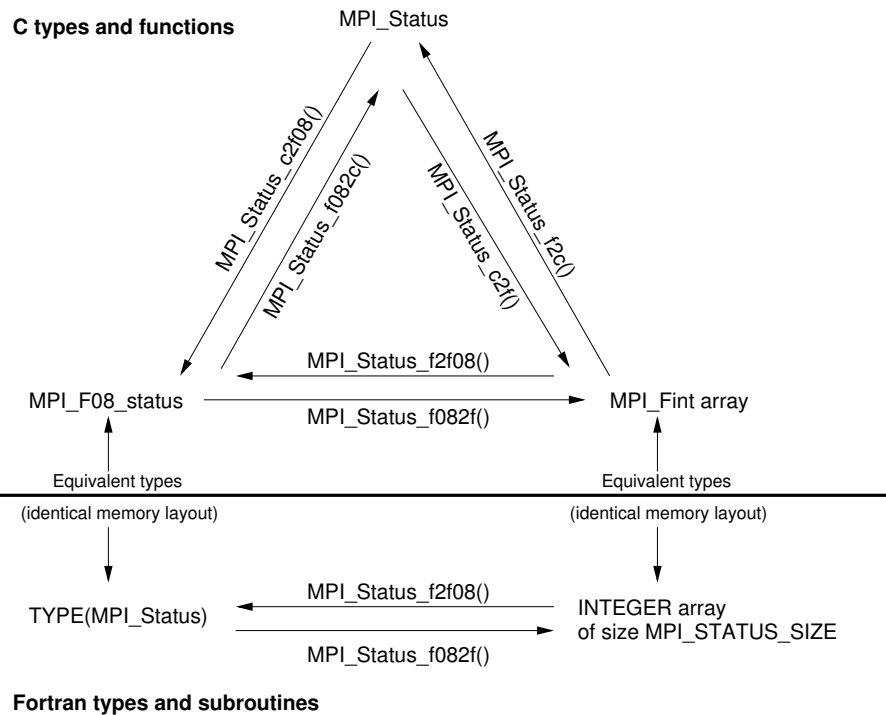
C types and functions

MPI_Status

MPI_Status_c2f08()

MPI_Status_f082c()

MPI_Status_c2f()

MPI_Status_f2c()

MPI_Status_f2f08()

MPI_F08_status

MPI_Status_f082f()

MPI_Fint array

Equivalent types

Equivalent types

(identical memory layout)

(identical memory layout)

MPI_Status_f2f08()

TYPE(MPI_Status)

INTEGER array of size MPI_STATUS_SIZE

MPI_Status_f082f()

Fortran types and subroutines